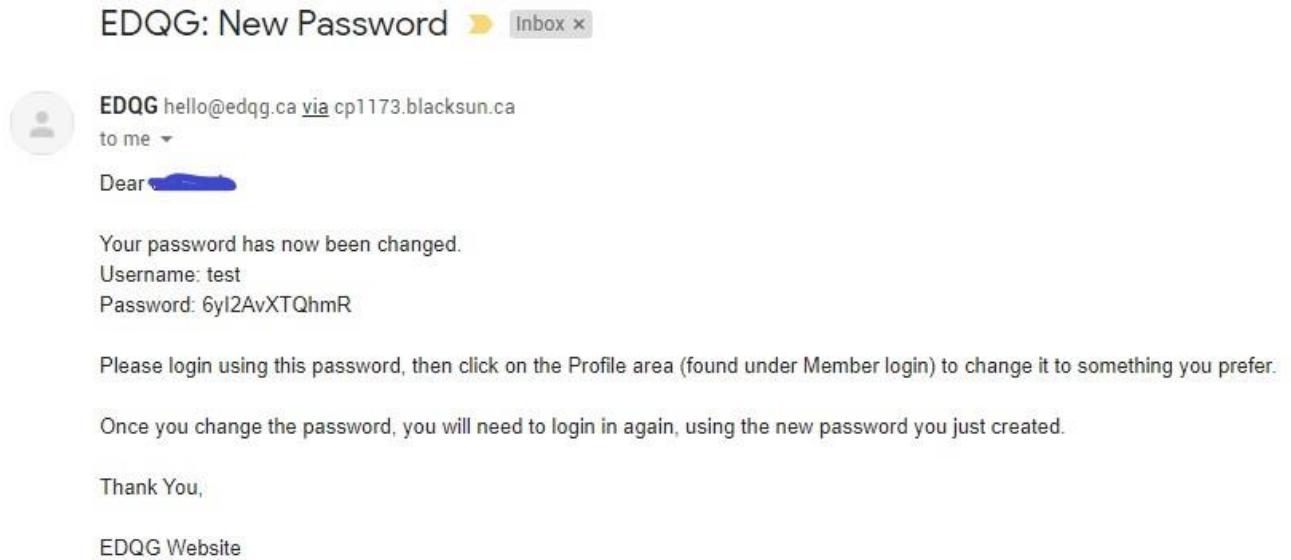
EDQG: New Password Inbox ×

EDQG hello@edqg.ca via cp1173.blacksun.ca
to me

Dear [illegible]

Your password has now been changed.
Username: test
Password: 6yI2AvXTQhmR

Please login using this password, then click on the Profile area (found under Member login) to change it to something you prefer.

Once you change the password, you will need to login in again, using the new password you just created.

Thank You,

EDQG Website